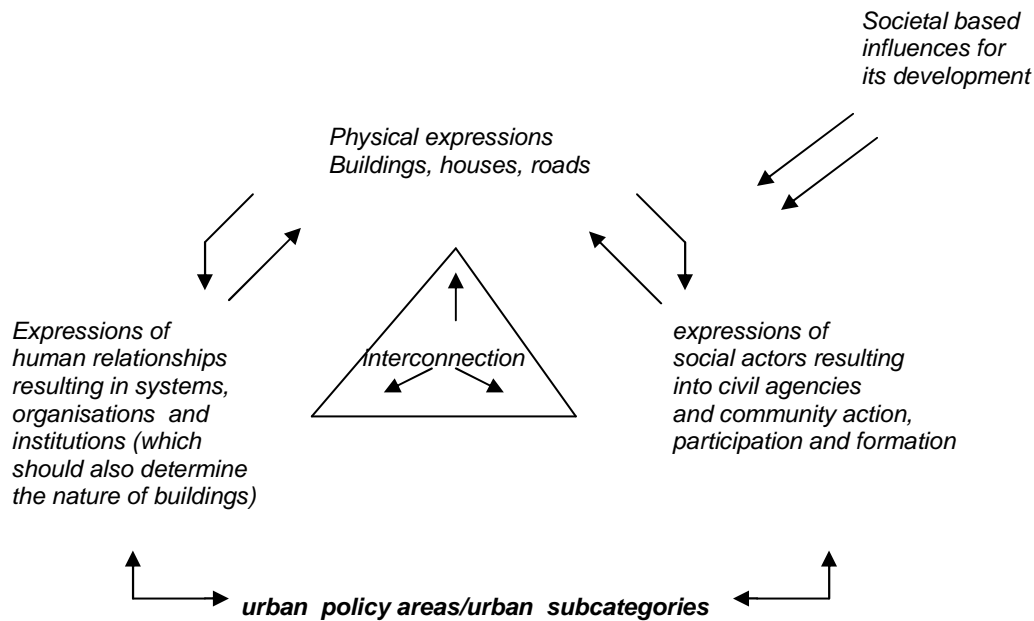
Societal based influences for its development

Physical expressions
Buildings, houses, roads

Interconnection

Expressions of human relationships resulting in systems, organisations and institutions (which should also determine the nature of buildings)

expressions of social actors resulting into civil agencies and community action, participation and formation

urban policy areas/urban subcategories